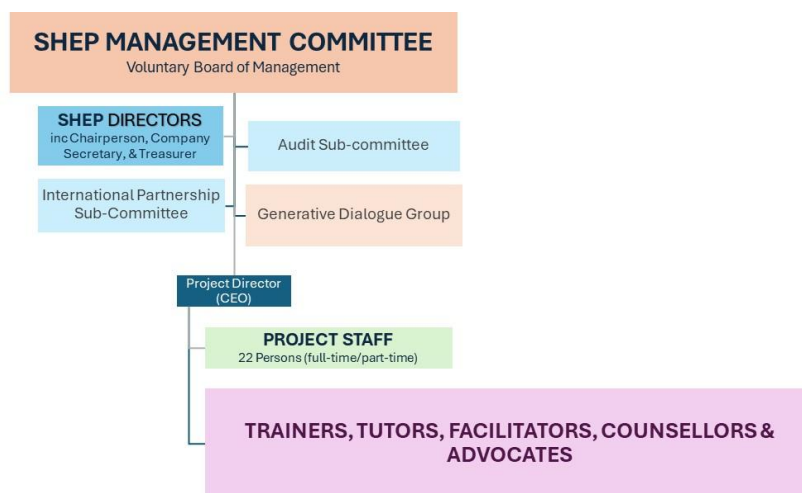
SHEP MANAGEMENT COMMITTEE
Voluntary Board of Management

SHEP DIRECTORS
inc Chairperson, Company Secretary, & Treasurer

Audit Sub-committee

International Partnership Sub-Committee

Generative Dialogue Group

Project Director (CEO)

PROJECT STAFF
22 Persons (full-time/part-time)

TRAINERS, TUTORS, FACILITATORS, COUNSELLORS & ADVOCATES